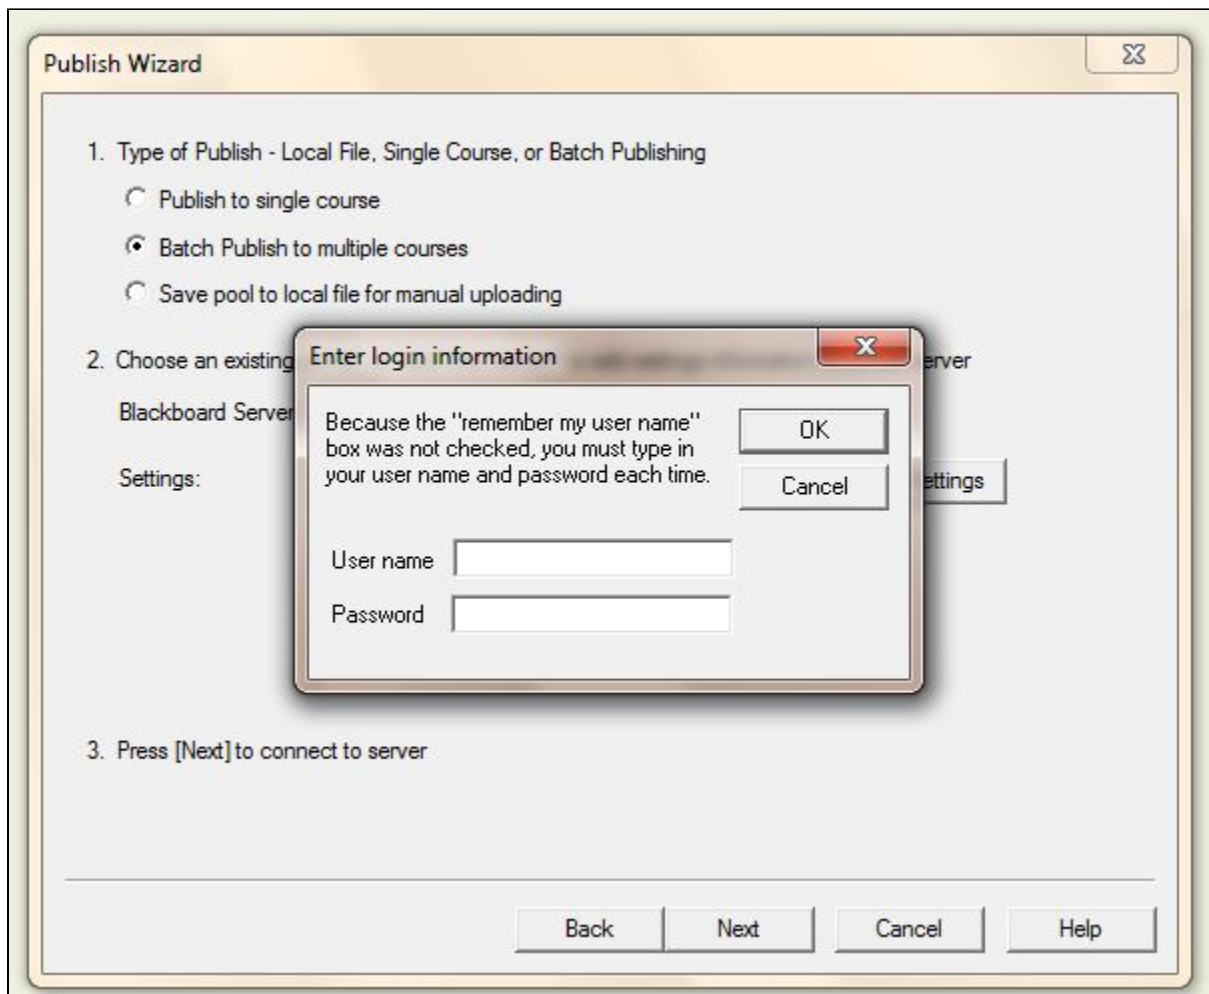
Publish Wizard

1. Type of Publish - Local File, Single Course, or Batch Publishing

Publish to single course

Batch Publish to multiple courses

Save pool to local file for manual uploading

2. Choose an existing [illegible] erver

Blackboard Server

Settings: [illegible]ettings

Enter login information

Because the "remember my user name" box was not checked, you must type in your user name and password each time.

OK

Cancel

User name

Password

3. Press [Next] to connect to server

Back Next Cancel Help